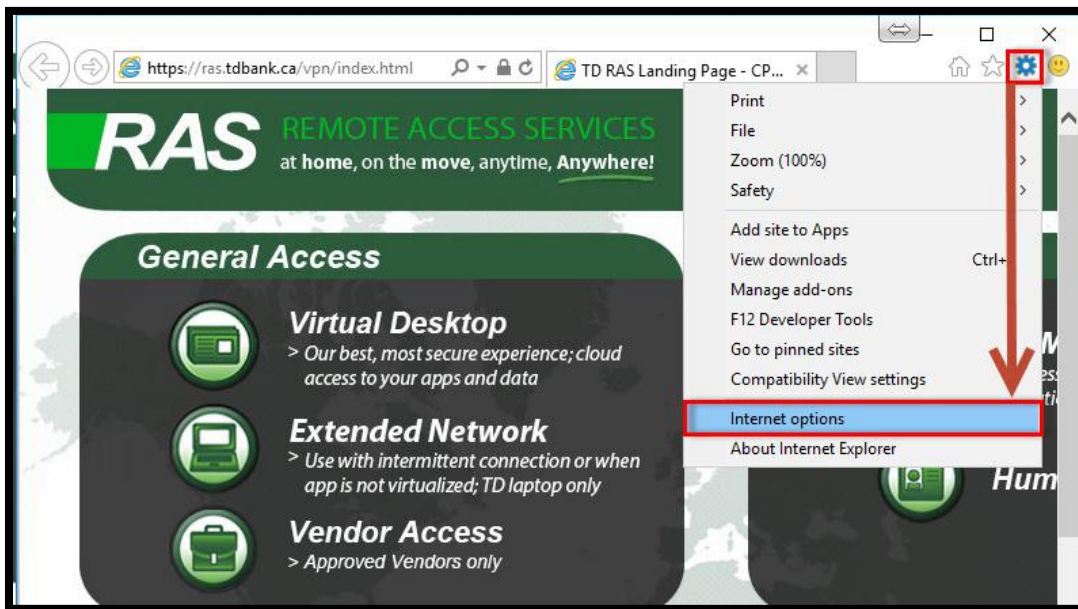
https://ras.tdbank.ca/vpn/index.html

TD RAS Landing Page - CP... ×

RAS REMOTE ACCESS SERVICES
at home, on the move, anytime, Anywhere!

General Access

Virtual Desktop
> Our best, most secure experience; cloud access to your apps and data

Extended Network
> Use with intermittent connection or when app is not virtualized; TD laptop only

Vendor Access
> Approved Vendors only

Hum

Print
File
Zoom (100%)
Safety
Add site to Apps
View downloads Ctrl+
Manage add-ons
F12 Developer Tools
Go to pinned sites
Compatibility View settings
Internet options
About Internet Explorer